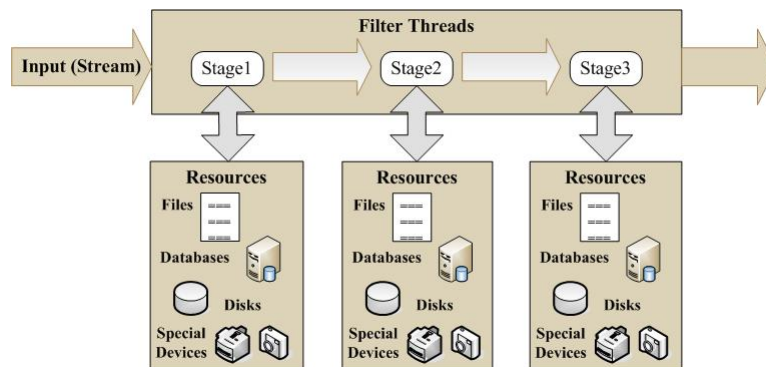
Filter Threads

Input (Stream)

Stage1

Stage2

Stage3

Resources
Files
Databases
Disks
Special Devices

Resources
Files
Databases
Disks
Special Devices

Resources
Files
Databases
Disks
Special Devices